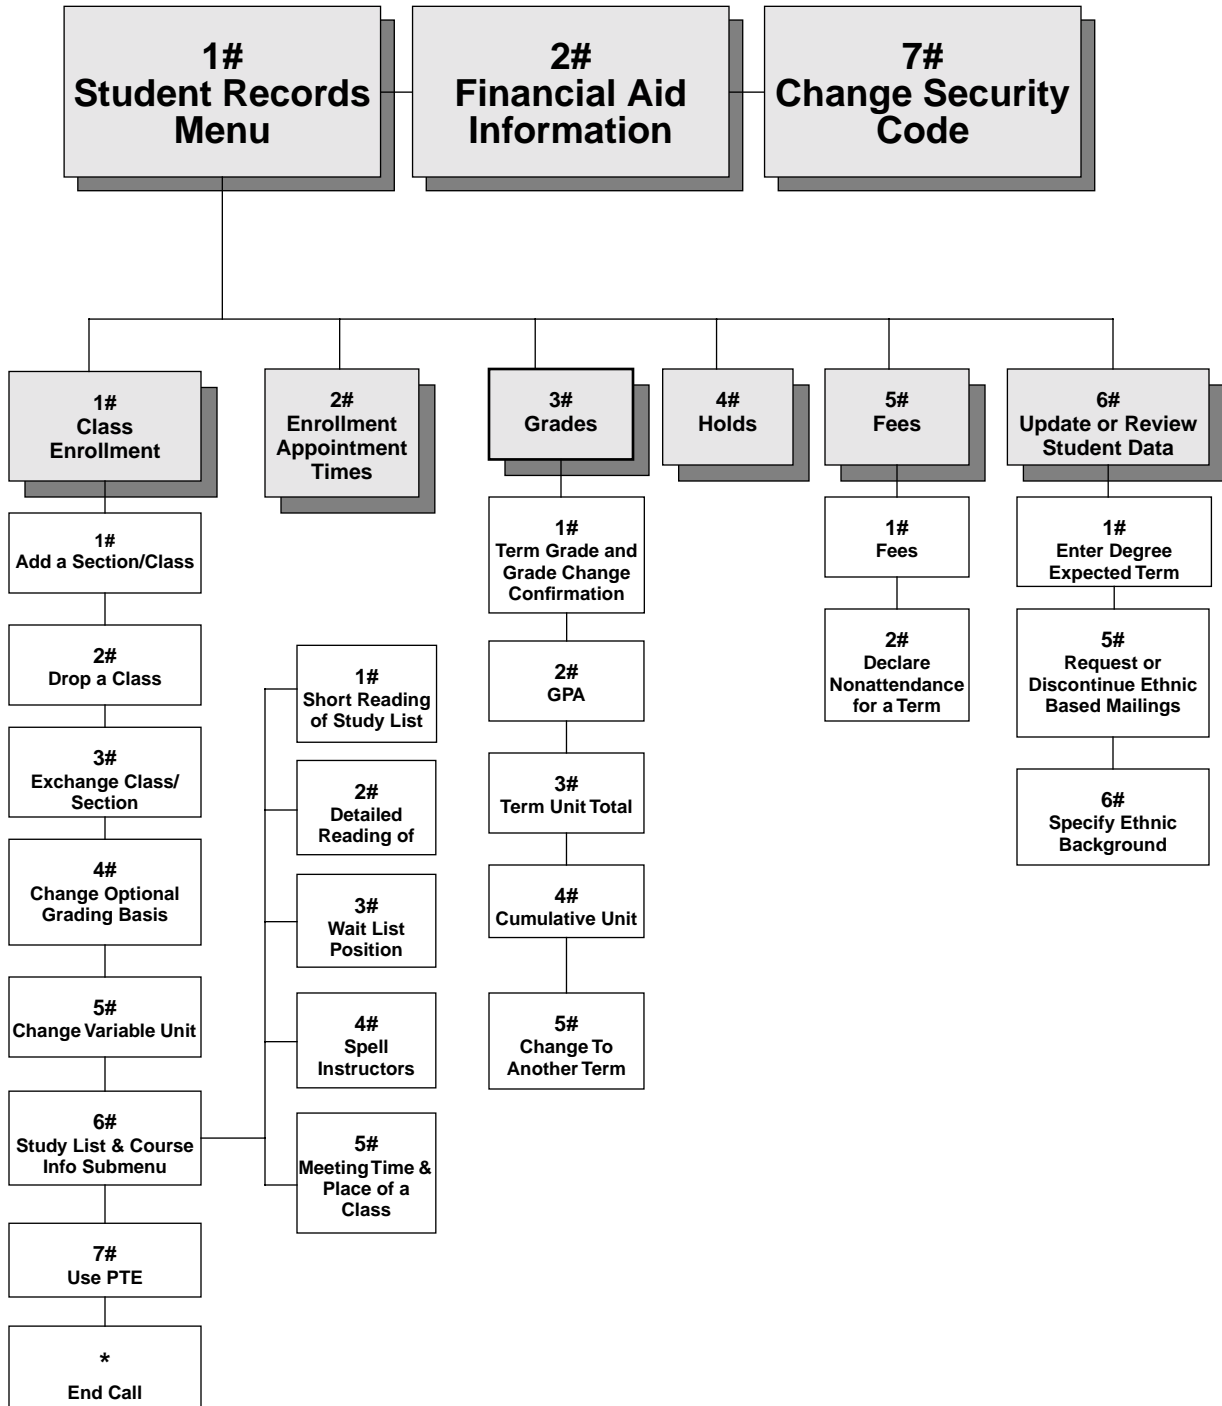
1#
Student Records Menu

2#
Financial Aid Information

7#
Change Security Code

1#
Class Enrollment

2#
Enrollment Appointment Times

3#
Grades

4#
Holds

5#
Fees

6#
Update or Review Student Data

1#
Add a Section/Class

2#
Drop a Class

3#
Exchange Class/ Section

4#
Change Optional Grading Basis

5#
Change Variable Unit

6#
Study List & Course Info Submenu

7#
Use PTE

*
End Call

1#
Short Reading of Study List

2#
Detailed Reading of

3#
Wait List Position

4#
Spell Instructors

5#
Meeting Time & Place of a Class

1#
Term Grade and Grade Change Confirmation

2#
GPA

3#
Term Unit Total

4#
Cumulative Unit

5#
Change To Another Term

1#
Fees

2#
Declare Nonattendance for a Term

1#
Enter Degree Expected Term

5#
Request or Discontinue Ethnic Based Mailings

6#
Specify Ethnic Background